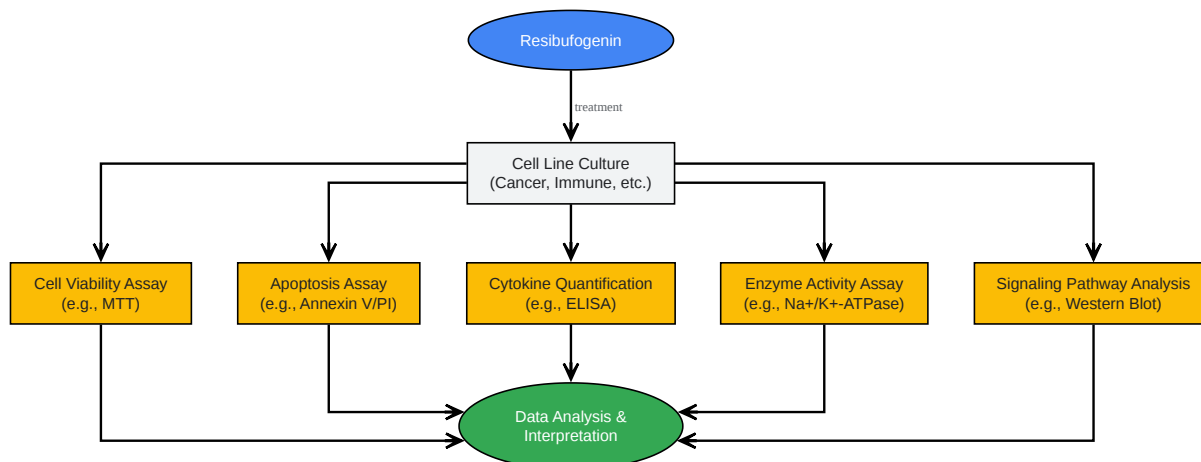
Resibufogenin

treatment

Cell Line Culture
(Cancer, Immune, etc.)

Cell Viability Assay
(e.g., MTT)

Apoptosis Assay
(e.g., Annexin V/PI)

Cytokine Quantification
(e.g., ELISA)

Enzyme Activity Assay
(e.g., Na+/K+-ATPase)

Signaling Pathway Analysis
(e.g., Western Blot)

Data Analysis &
Interpretation